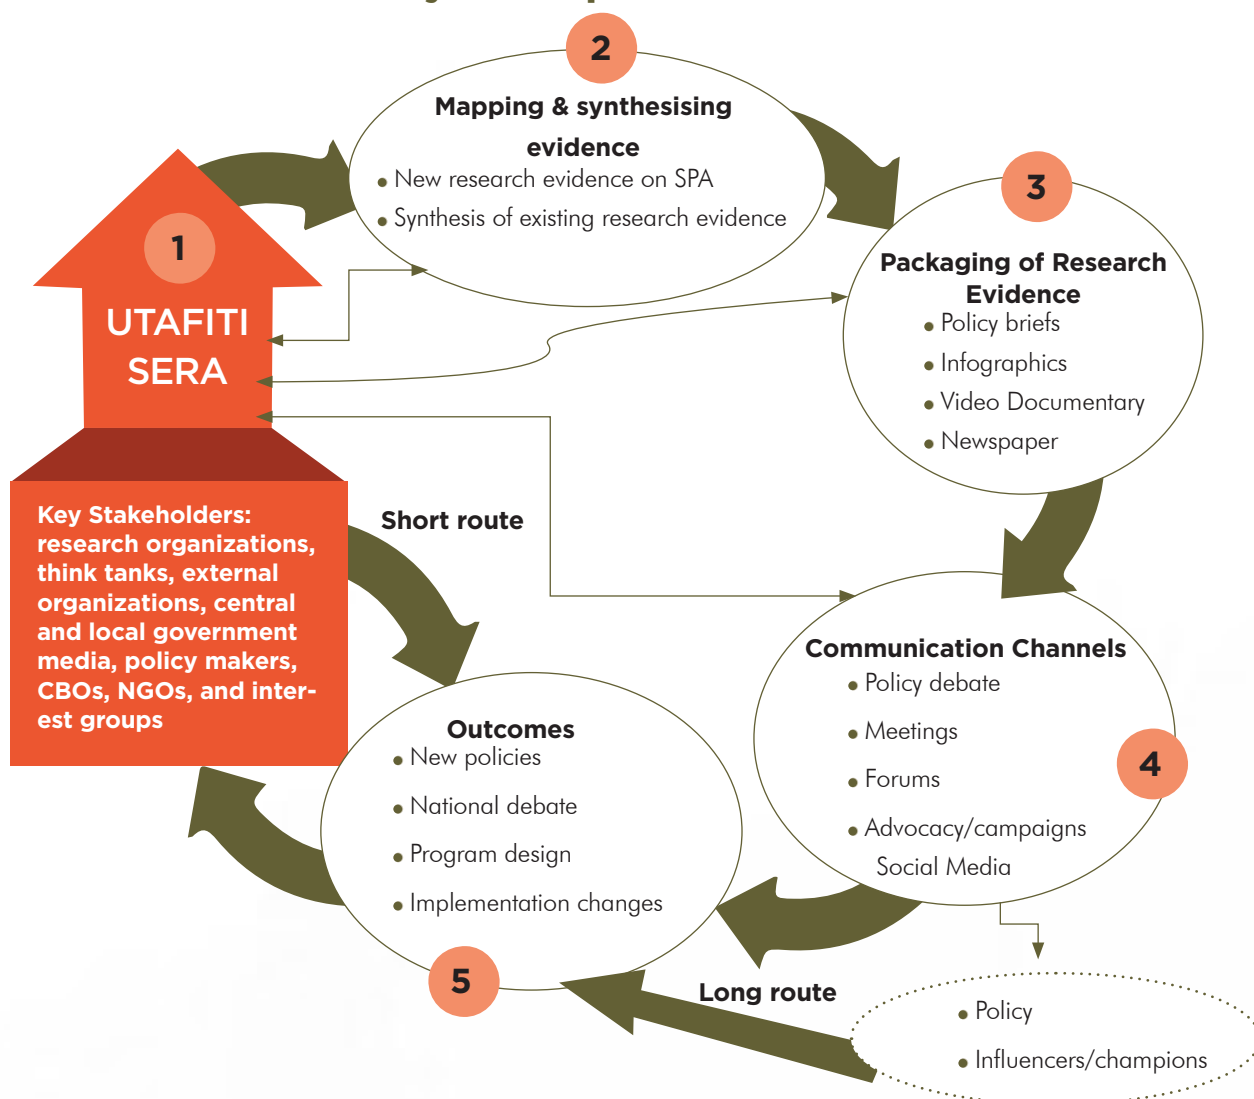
2

Mapping & synthesising evidence

• New research evidence on SPA

• Synthesis of existing research evidence

1

UTAFITI SERA

Key Stakeholders: research organizations, think tanks, external organizations, central and local government media, policy makers, CBOs, NGOs, and interest groups

3

Packaging of Research Evidence

• Policy briefs

• Infographics

• Video Documentary

• Newspaper

Short route

Communication Channels

• Policy debate

• Meetings

• Forums

• Advocacy/campaigns Social Media

4

Outcomes

• New policies

• National debate

• Program design

• Implementation changes

5

Long route

• Policy

• Influencers/champions